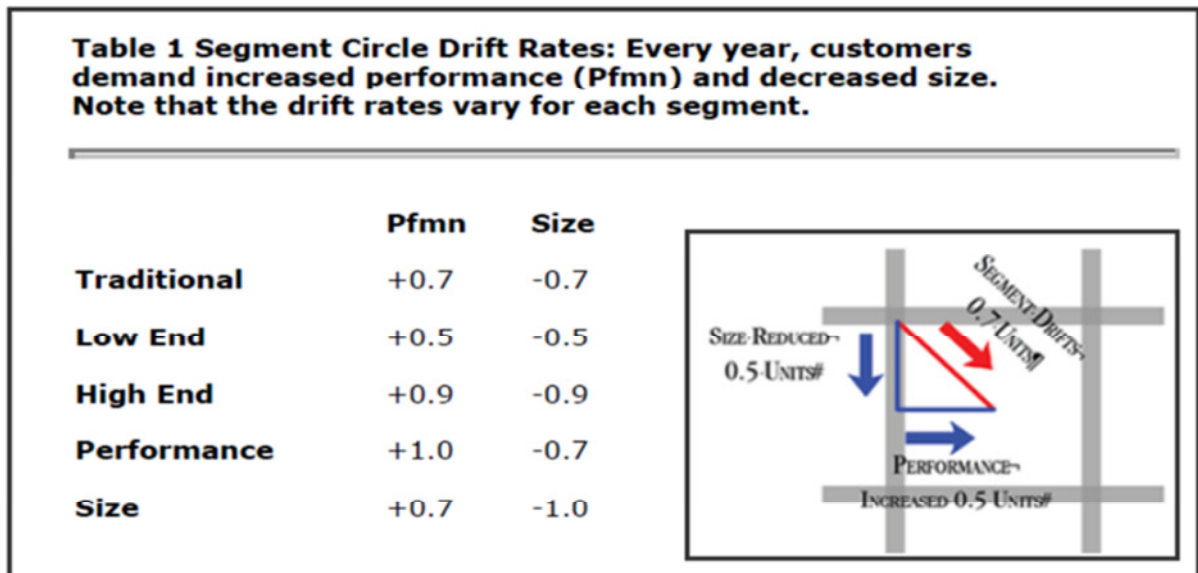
Table 1 Segment Circle Drift Rates: Every year, customers demand increased performance (Pfmn) and decreased size. Note that the drift rates vary for each segment.

| | Pfmn | Size |
|---|---|---|
| Traditional | +0.7 | -0.7 |
| Low End | +0.5 | -0.5 |
| High End | +0.9 | -0.9 |
| Performance | +1.0 | -0.7 |
| Size | +0.7 | -1.0 |

SEGMENT DRIFTS 0.7 UNITS

SIZE REDUCED 0.5 UNITS

PERFORMANCE INCREASED 0.5 UNITS